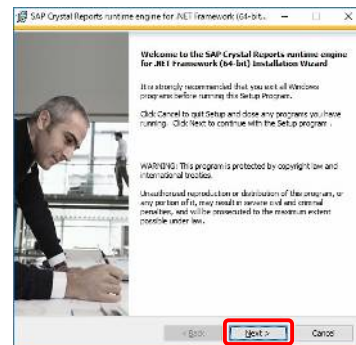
SAP Crystal Reports runtime engine for .NET Framework (64-bit...

Welcome to the SAP Crystal Reports runtime engine for .NET Framework (64-bit) Installation Wizard

It is strongly recommended that you exit all Windows programs before running this Setup Program.

Click Cancel to quit Setup and close any programs you have running. Click Next to continue with the Setup program.

WARNING: This program is protected by copyright law and international treaties.

Unauthorized reproduction or distribution of this program, or any portion of it, may result in severe civil and criminal penalties, and will be prosecuted to the maximum extent possible under law.

< Back

Next >

Cancel